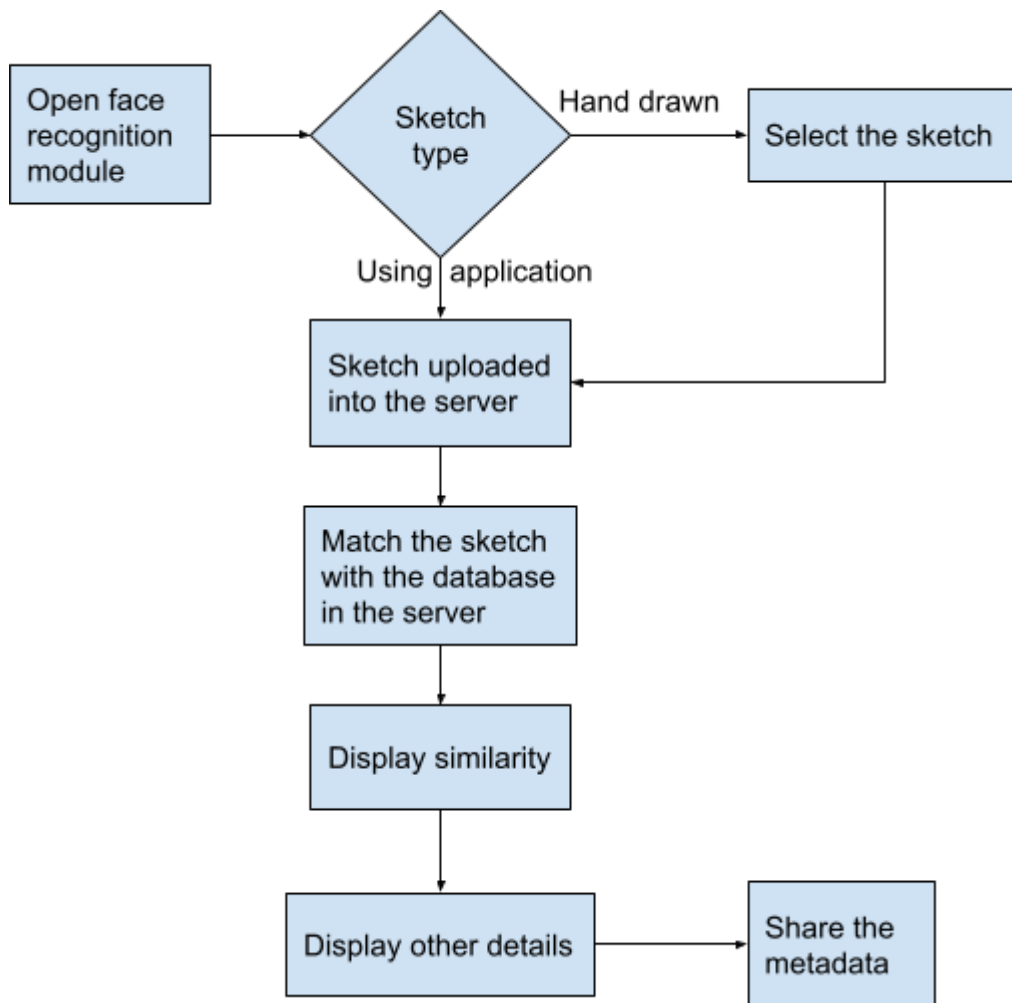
Open face recognition module

Sketch type

Hand drawn

Select the sketch

Using application

Sketch uploaded into the server

Match the sketch with the database in the server

Display similarity

Display other details

Share the metadata